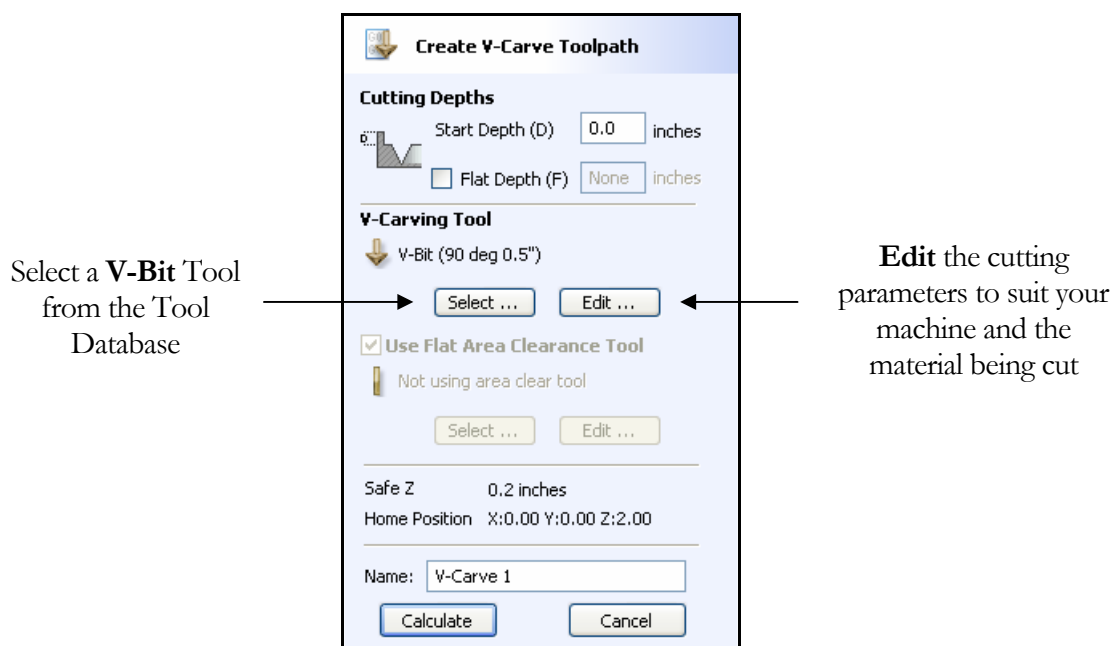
Select a **V-Bit** Tool from the Tool Database

Create V-Carve Toolpath

Cutting Depths

Start Depth (D) 0.0 inches

Flat Depth (F) None inches

V-Carving Tool

V-Bit (90 deg 0.5")

Select ... Edit ...

Use Flat Area Clearance Tool

Not using area clear tool

Select ... Edit ...

Safe Z 0.2 inches

Home Position X:0.00 Y:0.00 Z:2.00

Name: V-Carve 1

Calculate Cancel

**Edit** the cutting parameters to suit your machine and the material being cut